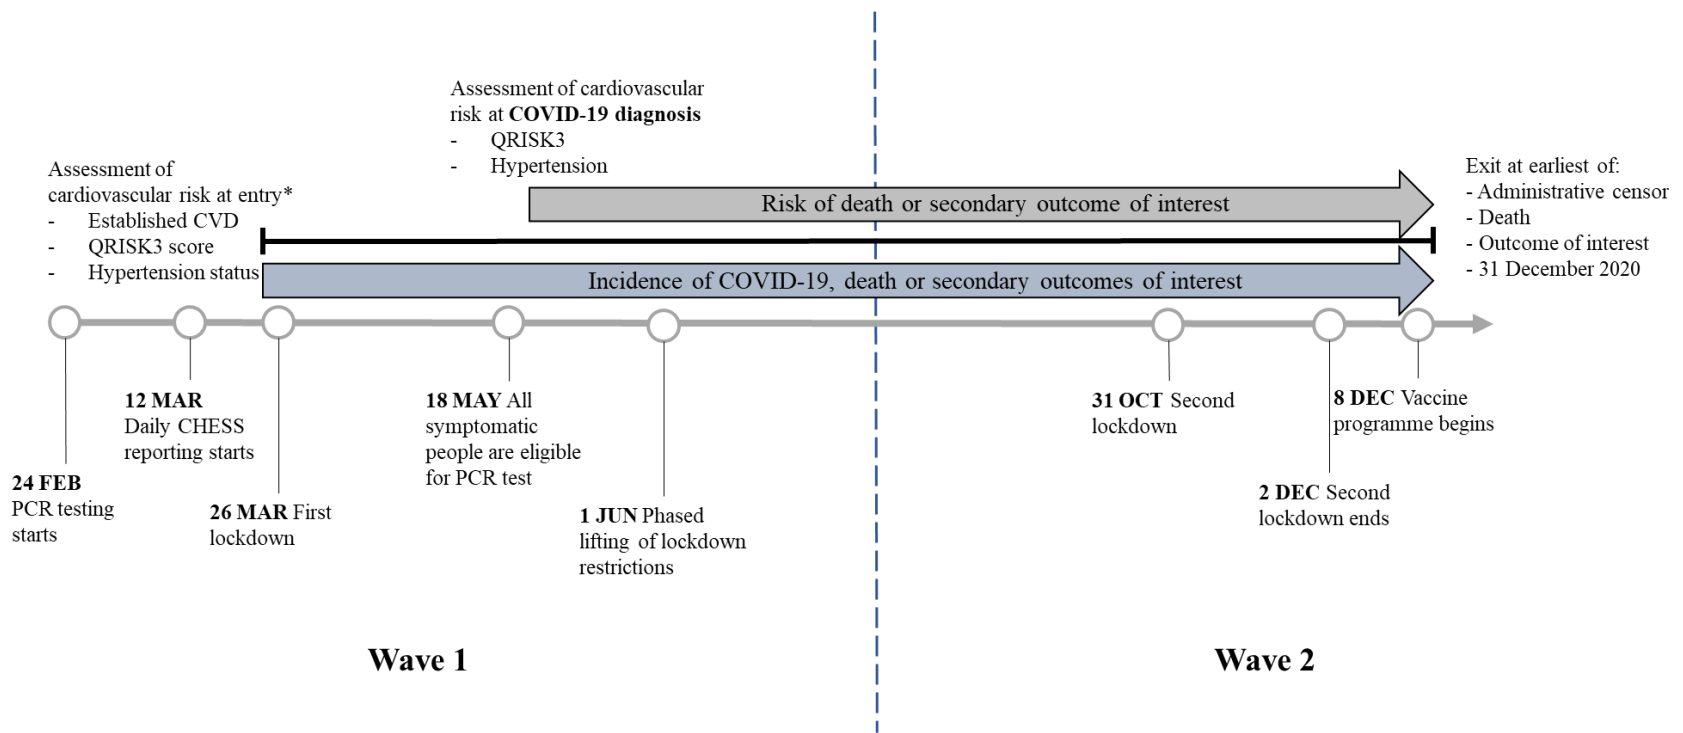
Assessment of cardiovascular risk at **COVID-19 diagnosis**
- QRISK3
- Hypertension

Assessment of cardiovascular risk at entry*
- Established CVD
- QRISK3 score
- Hypertension status

Risk of death or secondary outcome of interest

Incidence of COVID-19, death or secondary outcomes of interest

Exit at earliest of:
- Administrative censor
- Death
- Outcome of interest
- 31 December 2020

**24 FEB** PCR testing starts

**12 MAR** Daily CHESS reporting starts

**26 MAR** First lockdown

**18 MAY** All symptomatic people are eligible for PCR test

**1 JUN** Phased lifting of lockdown restrictions

**31 OCT** Second lockdown

**2 DEC** Second lockdown ends

**8 DEC** Vaccine programme begins

**Wave 1**

**Wave 2**